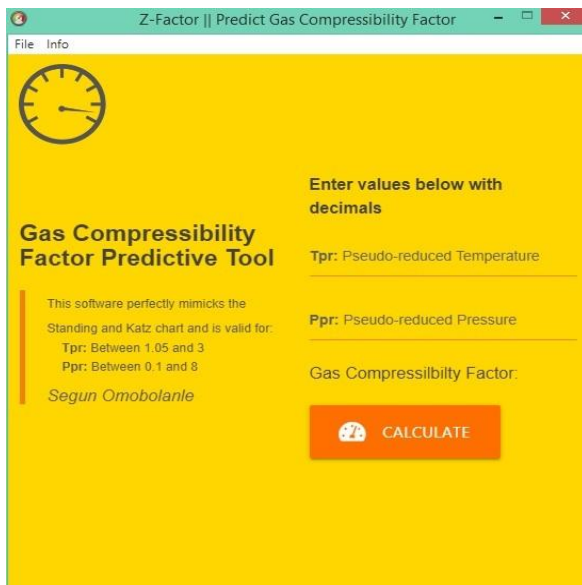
Z-Factor || Predict Gas Compressibility Factor

File Info

Gas Compressibility Factor Predictive Tool

This software perfectly mimicks the Standing and Katz chart and is valid for:
Tpr: Between 1.05 and 3
Ppr: Between 0.1 and 8

Segun Omobolanle

Enter values below with decimals

Tpr: Pseudo-reduced Temperature

Ppr: Pseudo-reduced Pressure

Gas Compressilbilty Factor:

CALCULATE